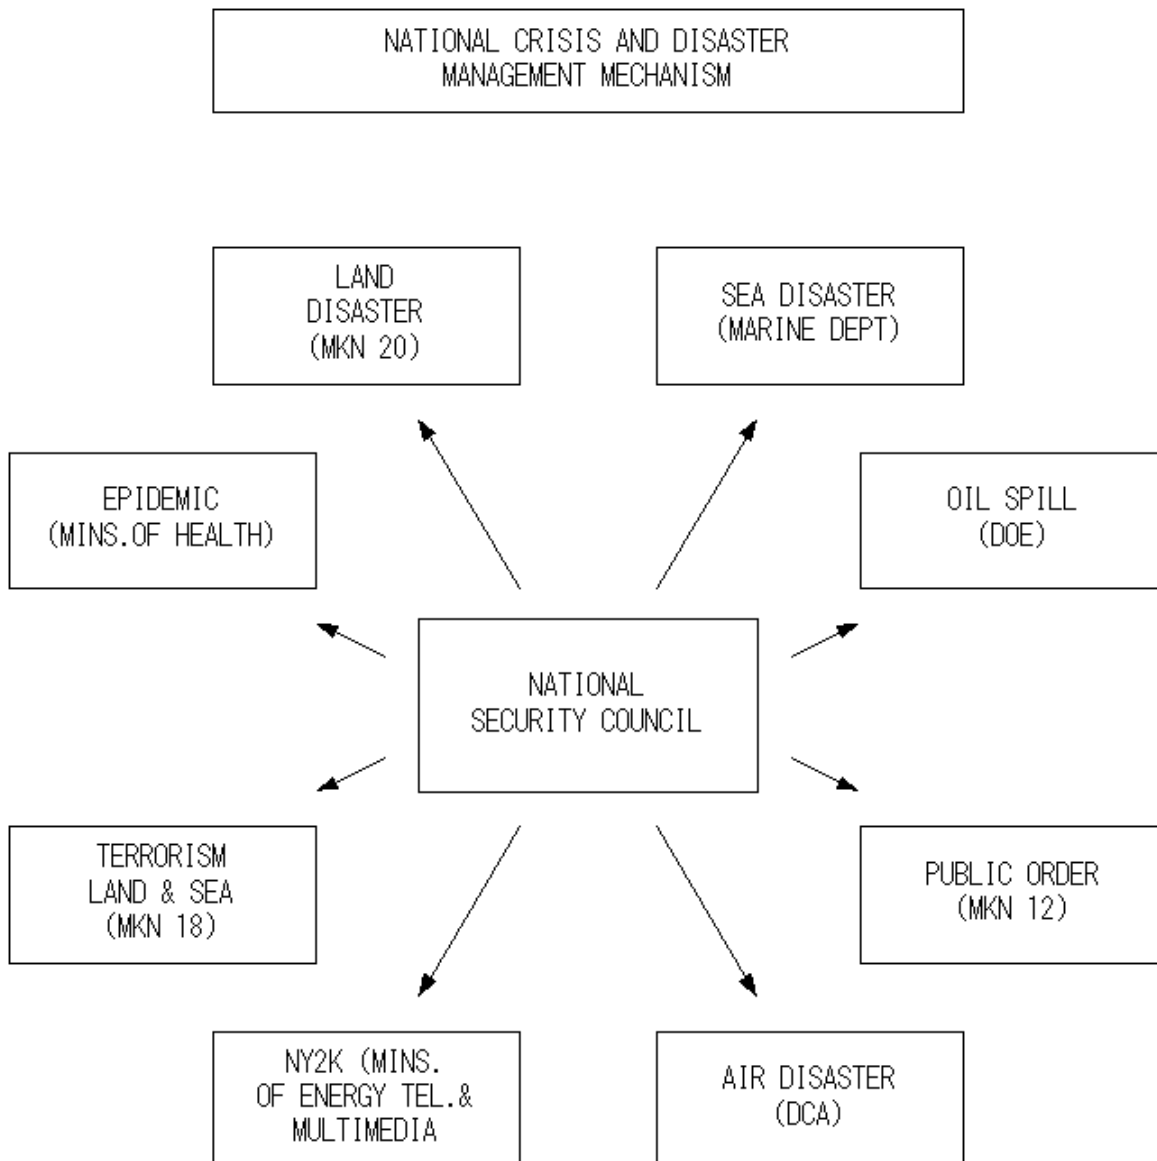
NATIONAL CRISIS AND DISASTER MANAGEMENT MECHANISM

LAND DISASTER (MKN 20)

SEA DISASTER (MARINE DEPT)

EPIDEMIC (MINS.OF HEALTH)

OIL SPILL (DOE)

NATIONAL SECURITY COUNCIL

TERRORISM LAND & SEA (MKN 18)

PUBLIC ORDER (MKN 12)

NY2K (MINS. OF ENERGY TEL.& MULTIMEDIA

AIR DISASTER (DCA)